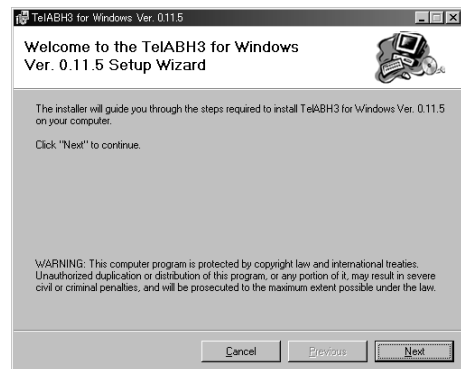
TelABH3 for Windows Ver. 0.11.5

Welcome to the TelABH3 for Windows Ver. 0.11.5 Setup Wizard

The installer will guide you through the steps required to install TelABH3 for Windows Ver. 0.11.5 on your computer.

Click "Next" to continue.

WARNING: This computer program is protected by copyright law and international treaties. Unauthorized duplication or distribution of this program, or any portion of it, may result in severe civil or criminal penalties, and will be prosecuted to the maximum extent possible under the law.

Cancel Previous Next